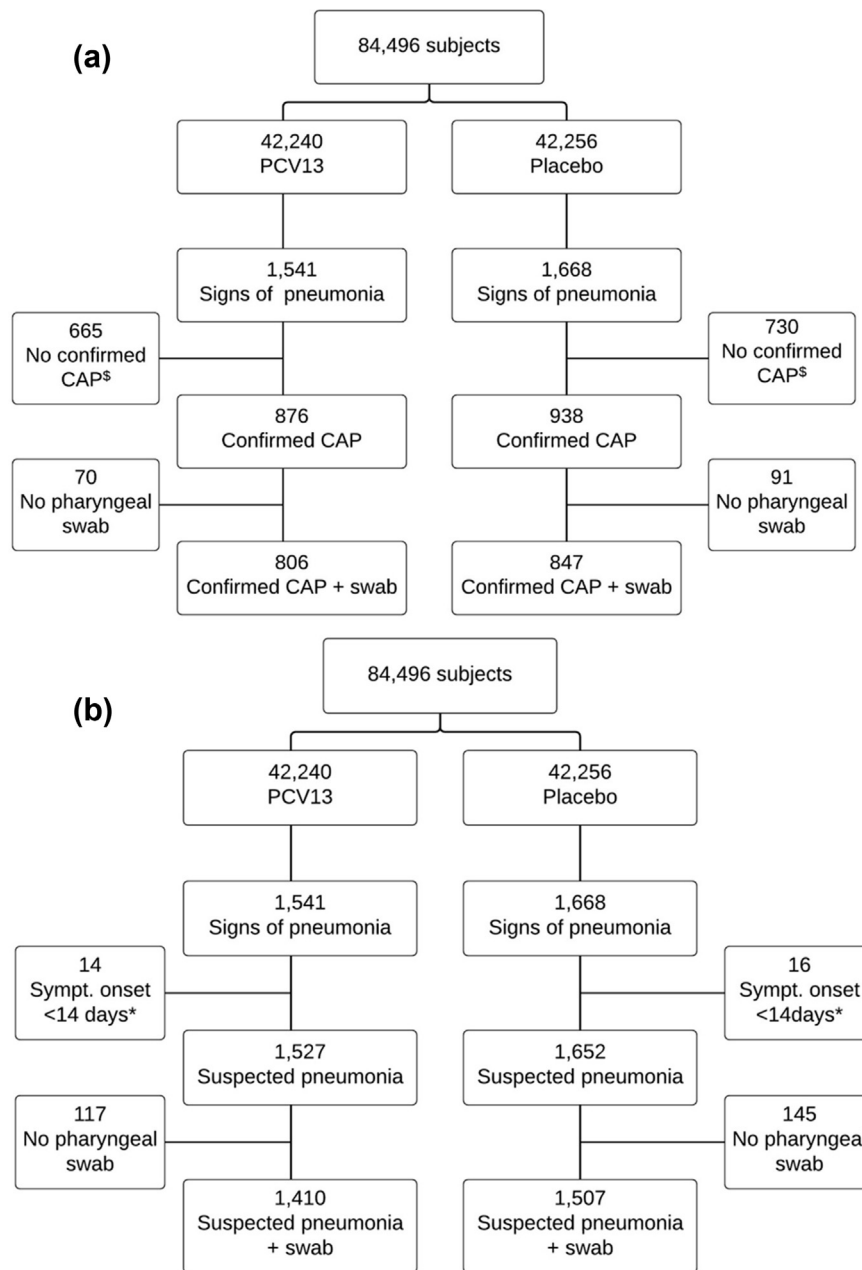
(a)

84,496 subjects

42,240
PCV13

42,256
Placebo

1,541
Signs of pneumonia

1,668
Signs of pneumonia

665
No confirmed CAP$^{\$}$

730
No confirmed CAP$^{\$}$

876
Confirmed CAP

938
Confirmed CAP

70
No pharyngeal swab

91
No pharyngeal swab

806
Confirmed CAP + swab

847
Confirmed CAP + swab

(b)

84,496 subjects

42,240
PCV13

42,256
Placebo

1,541
Signs of pneumonia

1,668
Signs of pneumonia

14
Sympt. onset <14 days*

16
Sympt. onset <14days*

1,527
Suspected pneumonia

1,652
Suspected pneumonia

117
No pharyngeal swab

145
No pharyngeal swab

1,410
Suspected pneumonia + swab

1,507
Suspected pneumonia + swab